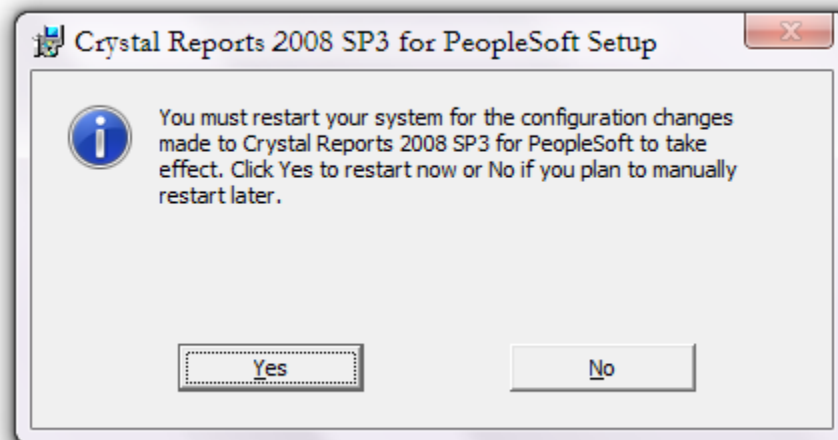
Crystal Reports 2008 SP3 for PeopleSoft Setup

You must restart your system for the configuration changes made to Crystal Reports 2008 SP3 for PeopleSoft to take effect. Click Yes to restart now or No if you plan to manually restart later.

Yes

No